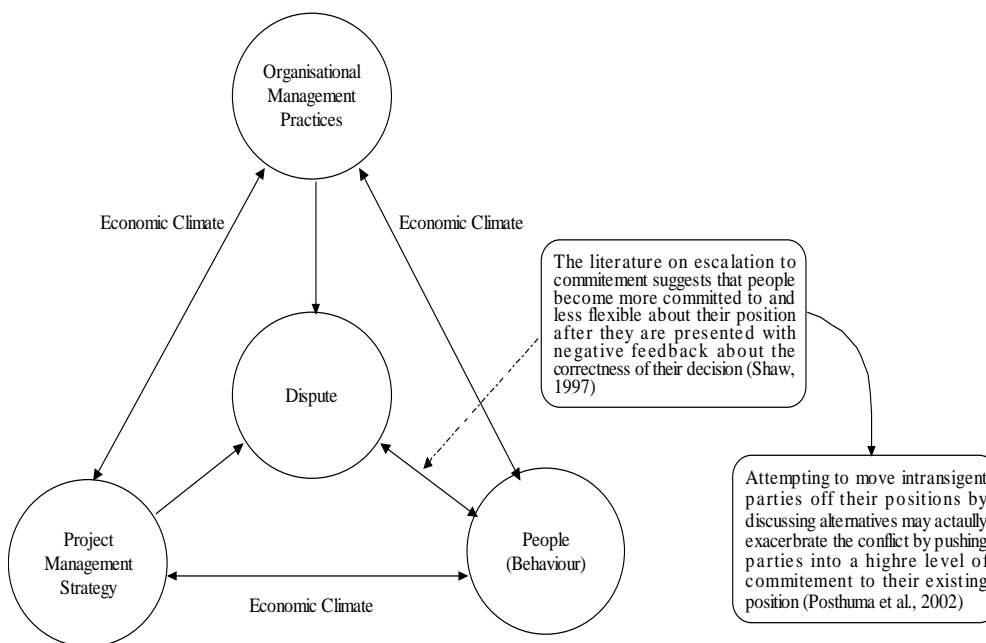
Organisational Management Practices

Economic Climate

Economic Climate

The literature on escalation to commitement suggests that people become more committed to and less flexible about their position after they are presented with negative feedback about the correctness of their decision (Shaw, 1997)

Dispute

Attempting to move intransigent parties off their positions by discussing alternatives may actaully exacerbrate the conflict by pushing parties into a highre level of commitement to their existing position (Posthuma et al., 2002)

Project Management Strategy

People (Behaviour)

Economic Climate